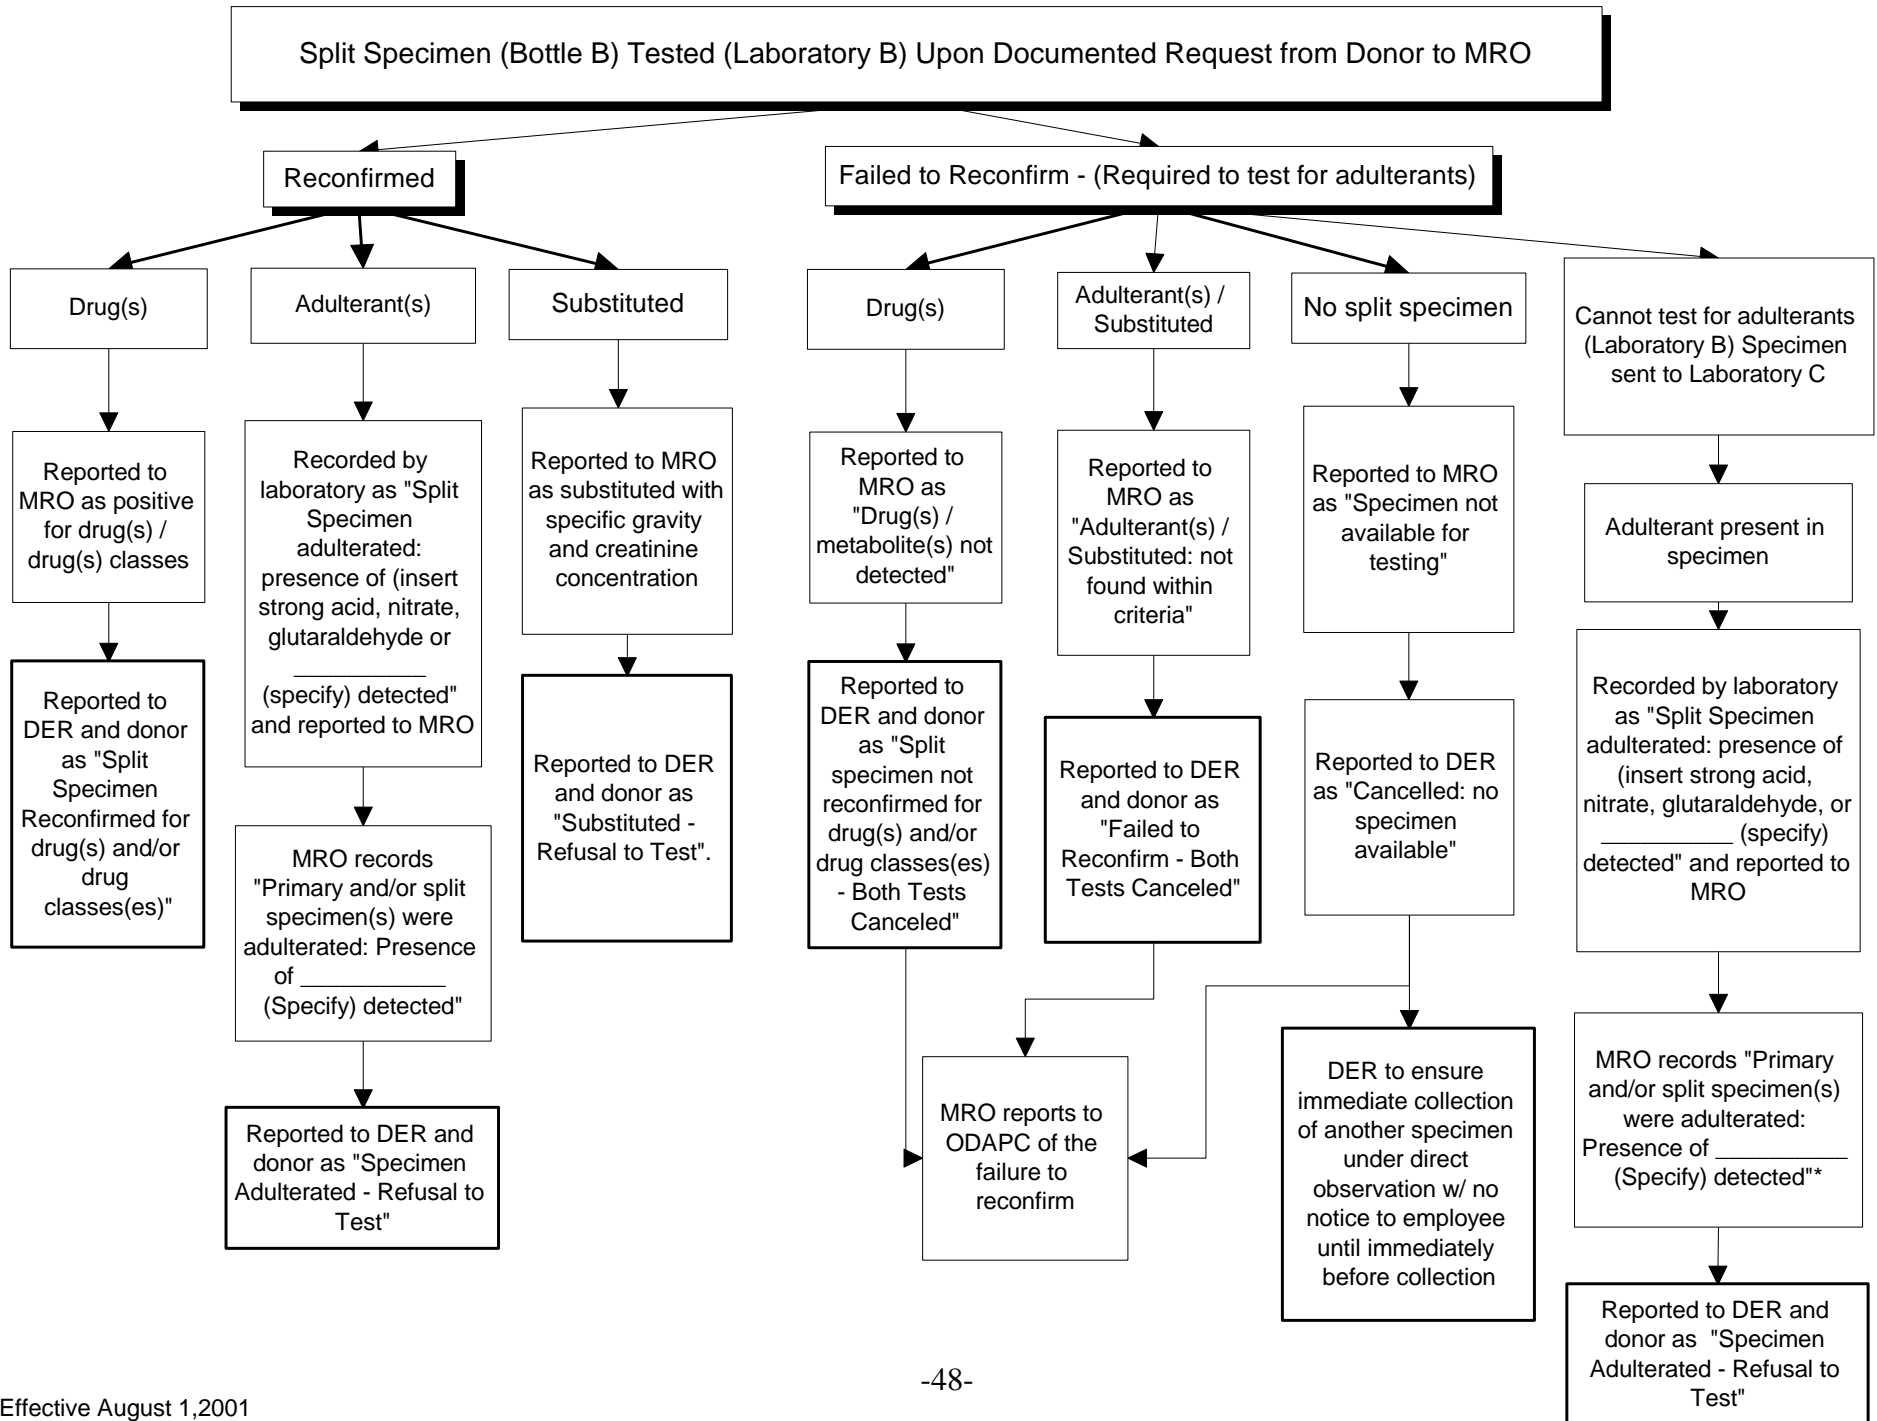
Split Specimen (Bottle B) Tested (Laboratory B) Upon Documented Request from Donor to MRO

Reconfirmed

Failed to Reconfirm - (Required to test for adulterants)

Drug(s)

Reported to MRO as positive for drug(s) / drug(s) classes

Reported to DER and donor as "Split Specimen Reconfirmed for drug(s) and/or drug classes(es)"

Adulterant(s)

Recorded by laboratory as "Split Specimen adulterated: presence of (insert strong acid, nitrate, glutaraldehyde or __________ (specify) detected" and reported to MRO

MRO records "Primary and/or split specimen(s) were adulterated: Presence of __________ (Specify) detected"

Reported to DER and donor as "Specimen Adulterated - Refusal to Test"

Substituted

Reported to MRO as substituted with specific gravity and creatinine concentration

Reported to DER and donor as "Substituted - Refusal to Test".

Drug(s)

Reported to MRO as "Drug(s) / metabolite(s) not detected"

Reported to DER and donor as "Split specimen not reconfirmed for drug(s) and/or drug classes(es) - Both Tests Canceled"

Adulterant(s) / Substituted

Reported to MRO as "Adulterant(s) / Substituted: not found within criteria"

Reported to DER and donor as "Failed to Reconfirm - Both Tests Canceled"

No split specimen

Reported to MRO as "Specimen not available for testing"

Reported to DER as "Cancelled: no specimen available"

MRO reports to ODAPC of the failure to reconfirm

DER to ensure immediate collection of another specimen under direct observation w/ no notice to employee until immediately before collection

Cannot test for adulterants (Laboratory B) Specimen sent to Laboratory C

Adulterant present in specimen

Recorded by laboratory as "Split Specimen adulterated: presence of (insert strong acid, nitrate, glutaraldehyde, or __________ (specify) detected" and reported to MRO

MRO records "Primary and/or split specimen(s) were adulterated: Presence of __________ (Specify) detected"*

Reported to DER and donor as "Specimen Adulterated - Refusal to Test"

-48-

Effective August 1,2001